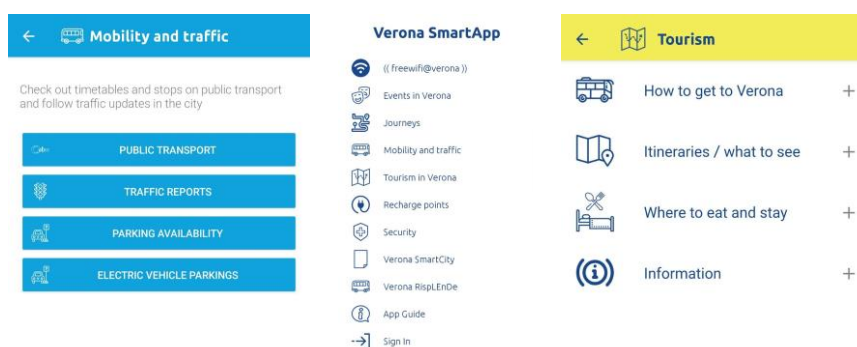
← Mobility and traffic

Check out timetables and stops on public transport and follow traffic updates in the city

PUBLIC TRANSPORT

TRAFFIC REPORTS

PARKING AVAILABILITY

ELECTRIC VEHICLE PARKINGS

Verona SmartApp

(( freewifi@verona ))

Events in Verona

Journeys

Mobility and traffic

Tourism in Verona

Recharge points

Security

Verona SmartCity

Verona RispLEnDe

App Guide

Sign In

← Tourism

How to get to Verona +

Itineraries / what to see +

Where to eat and stay +

Information +